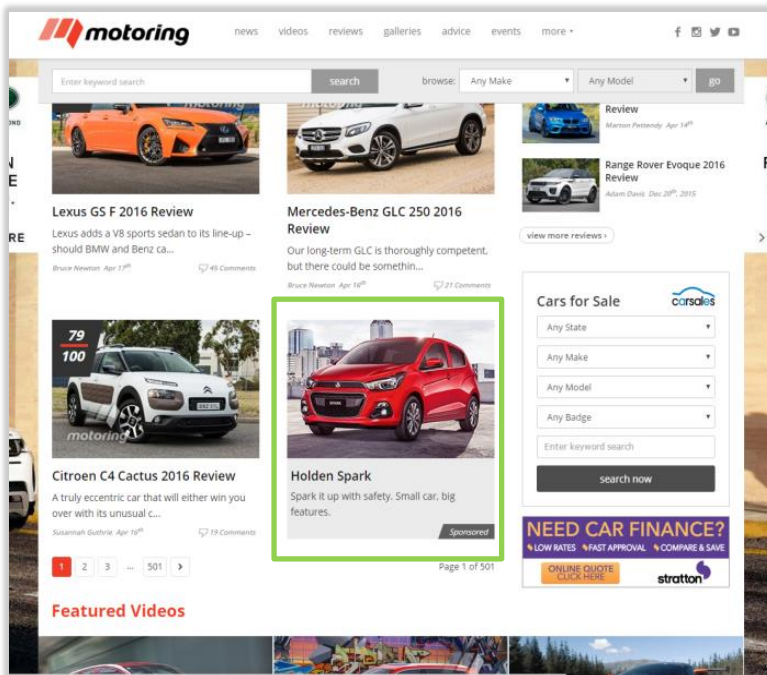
motoring

news videos reviews galleries advice events more

Enter keyword search | search | browse: Any Make | Any Model | go

Lexus GS F 2016 Review

Lexus adds a V8 sports sedan to its line-up – should BMW and Benz ca...

Bruce Newton Apr 17th 45 Comments

Mercedes-Benz GLC 250 2016 Review

Our long-term GLC is thoroughly competent, but there could be somethin...

Bruce Newton Apr 16th 21 Comments

Review

Marton Pettendy Apr 14th

Range Rover Evoque 2016 Review

Adam Davis Dec 20th, 2015

view more reviews

79
100

Citroen C4 Cactus 2016 Review

A truly eccentric car that will either win you over with its unusual c...

Susannah Guthrie Apr 15th 19 Comments

Holden Spark

Spark it up with safety. Small car, big features.

Sponsored

Cars for Sale carsales

Any State

Any Make

Any Model

Any Badge

Enter keyword search

search now

NEED CAR FINANCE?
LOW RATES FAST APPROVAL COMPARE & SAVE
ONLINE QUOTE CLICK HERE
stratton

1 2 3 ... 501 >

Page 1 of 501

Featured Videos